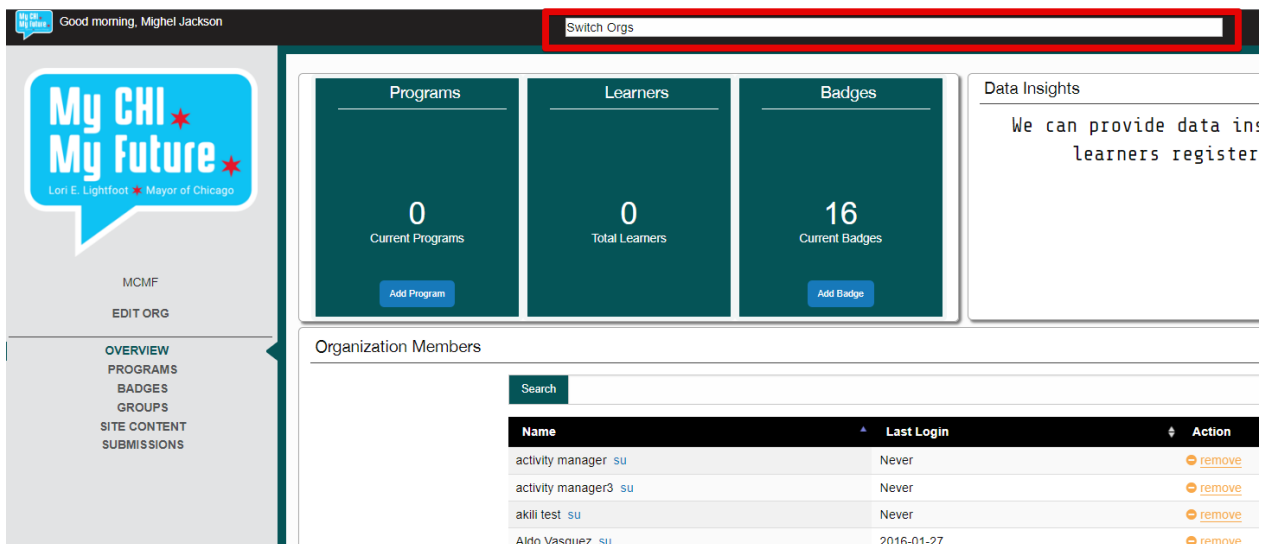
My CHI My Future

Good morning, Mighel Jackson

Switch Orgs

My CHI My Future
Lori E. Lightfoot Mayor of Chicago

MCMF

EDIT ORG

OVERVIEW
PROGRAMS
BADGES
GROUPS
SITE CONTENT
SUBMISSIONS

Programs
0
Current Programs
Add Program

Learners
0
Total Learners

Badges
16
Current Badges
Add Badge

Data Insights
We can provide data ins
learners register

Organization Members

Search

| Name | Last Login | Action |
|---|---|---|
| activity manager su | Never | remove |
| activity manager3 su | Never | remove |
| akili test su | Never | remove |
| Aldo Vasquez su | 2016-01-27 | remove |